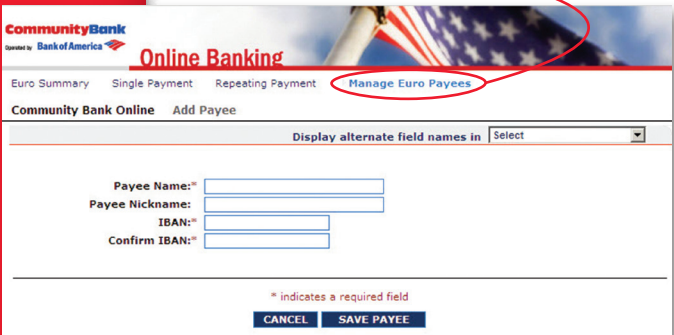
CommunityBank
Operated by Bank of America

Online Banking

Euro Summary Single Payment Repeating Payment Manage Euro Payees

Community Bank Online Add Payee

Display alternate field names in Select

Payee Name:*
Payee Nickname:
IBAN:*
Confirm IBAN:*

* indicates a required field

CANCEL SAVE PAYEE